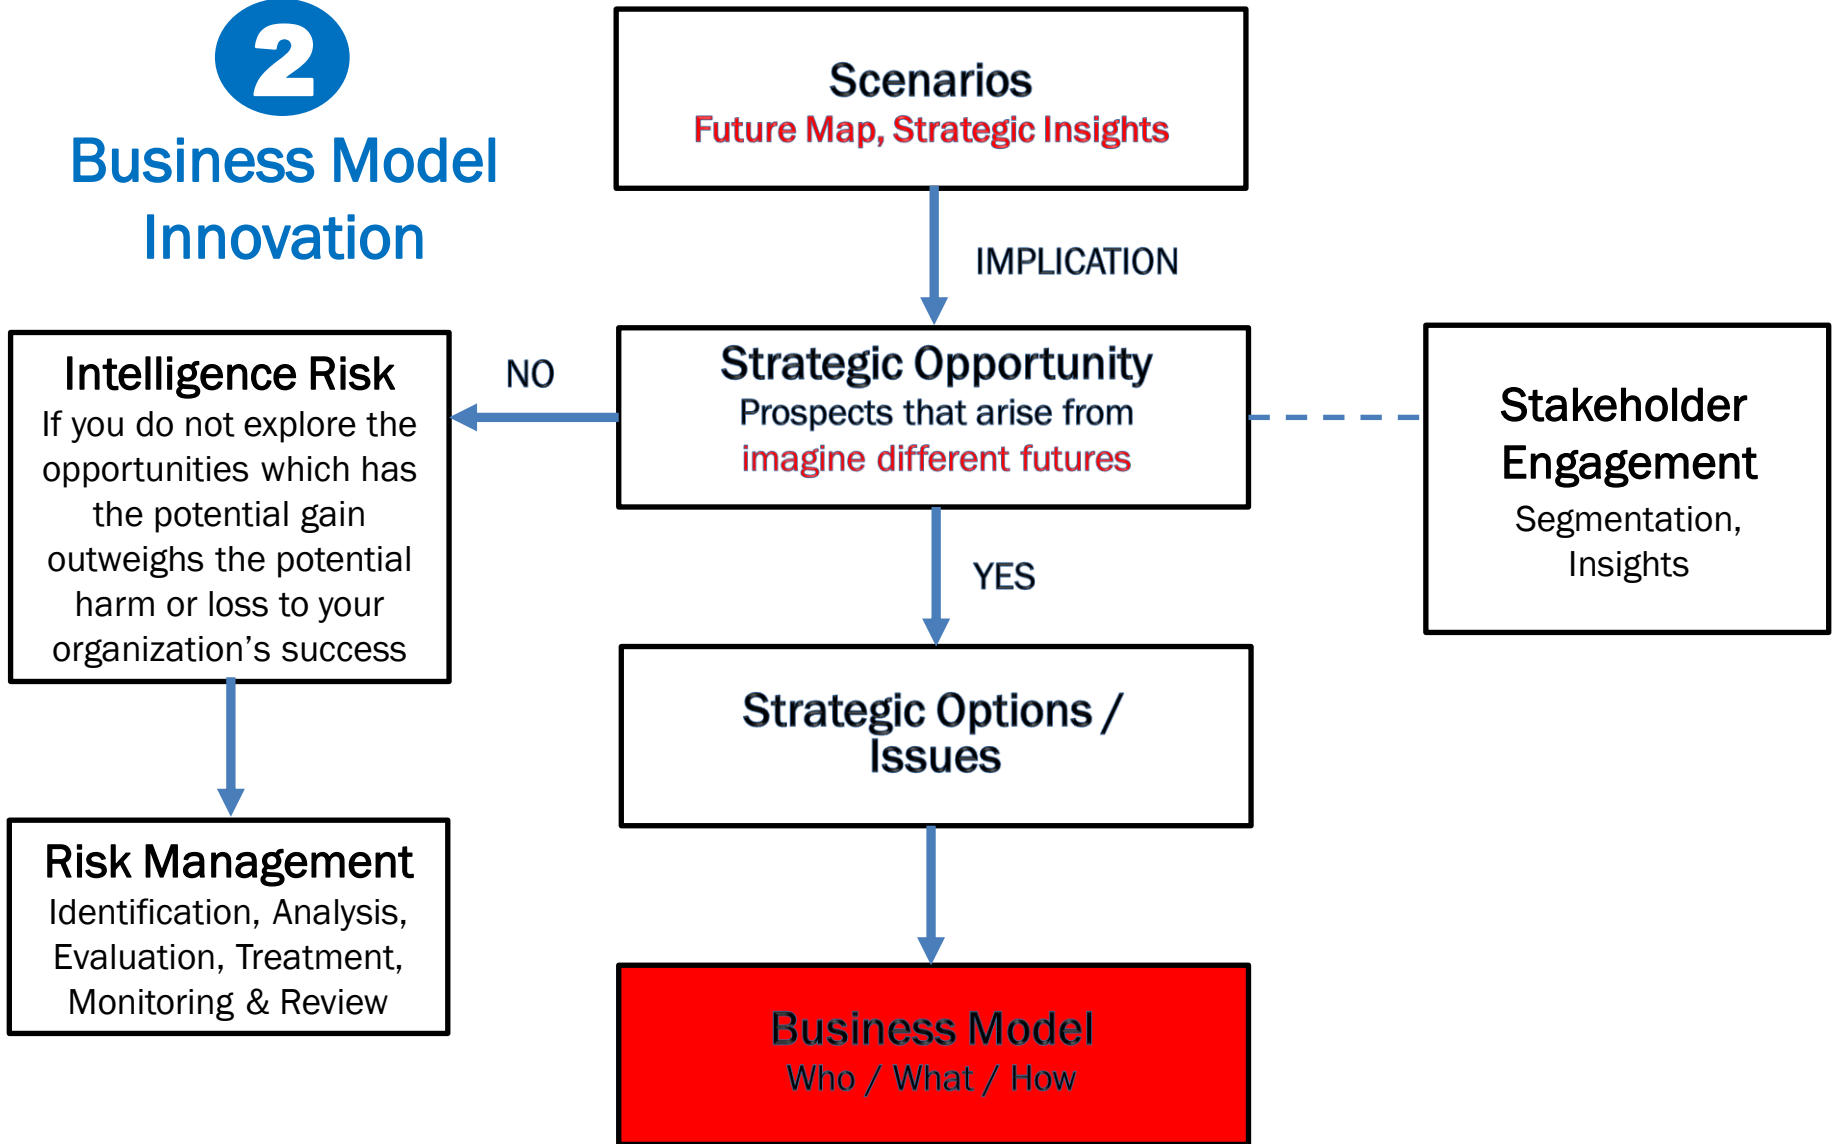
2

Business Model Innovation

Scenarios
Future Map, Strategic Insights

IMPLICATION

Strategic Opportunity
Prospects that arise from imagine different futures

NO

Intelligence Risk
If you do not explore the opportunities which has the potential gain outweighs the potential harm or loss to your organization's success

Stakeholder Engagement
Segmentation, Insights

YES

Strategic Options / Issues

Risk Management
Identification, Analysis, Evaluation, Treatment, Monitoring & Review

Business Model
Who / What / How